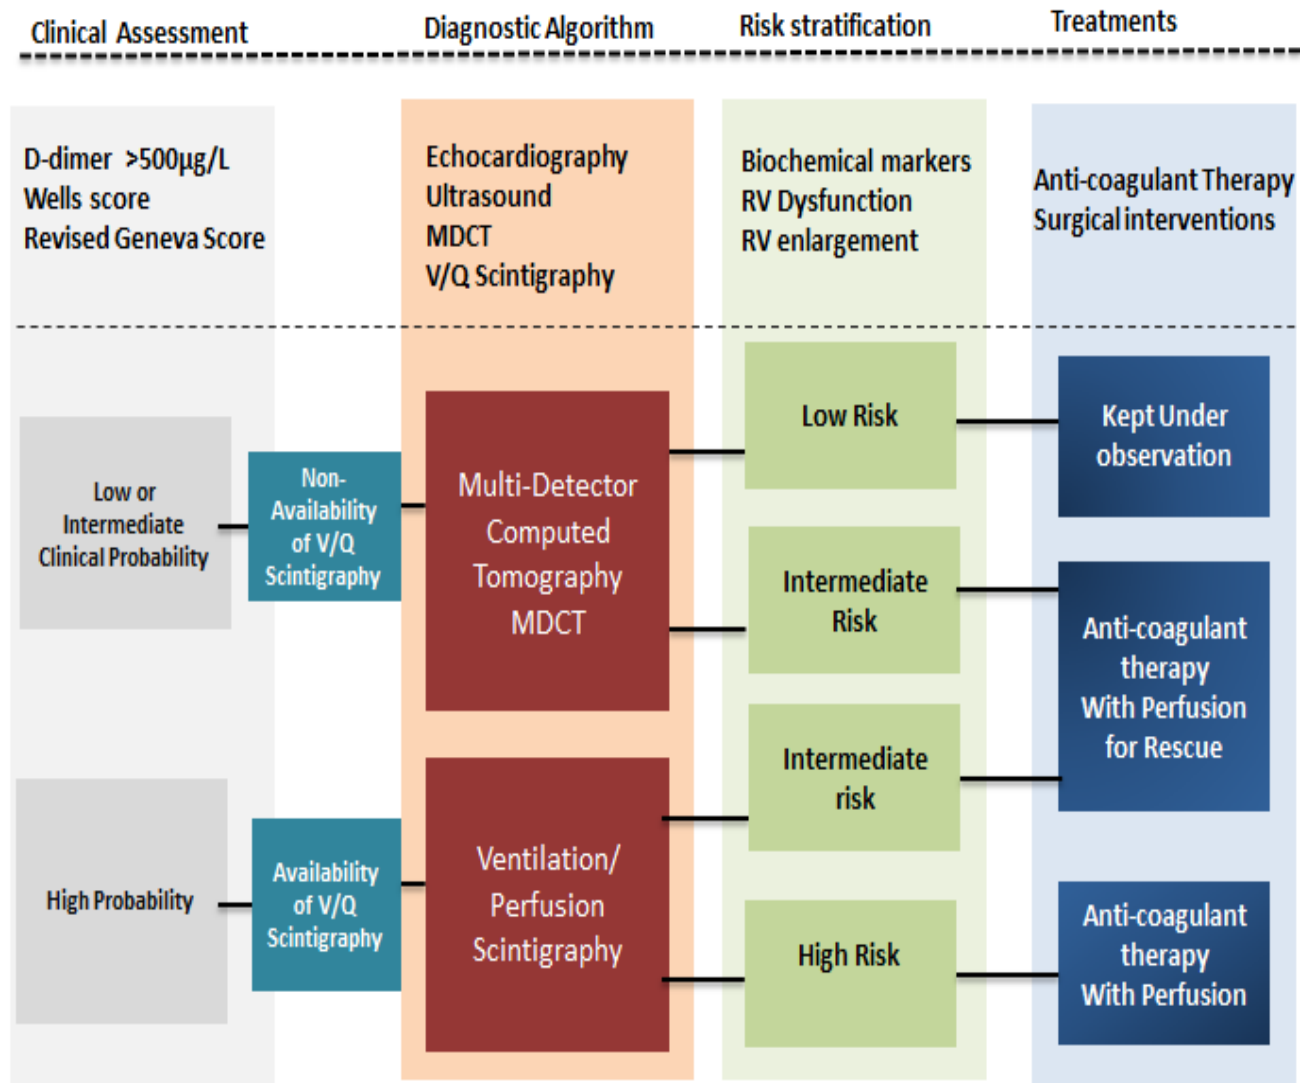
Clinical Assessment

Diagnostic Algorithm

Risk stratification

Treatments

D-dimer >500µg/L
Wells score
Revised Geneva Score

Echocardiography
Ultrasound
MDCT
V/Q Scintigraphy

Biochemical markers
RV Dysfunction
RV enlargement

Anti-coagulant Therapy
Surgical interventions

Low or Intermediate Clinical Probability

Non-Availability of V/Q Scintigraphy

Multi-Detector Computed Tomography MDCT

Low Risk

Kept Under observation

Intermediate Risk

Anti-coagulant therapy With Perfusion for Rescue

Intermediate risk

High Probability

Availability of V/Q Scintigraphy

Ventilation/ Perfusion Scintigraphy

High Risk

Anti-coagulant therapy With Perfusion